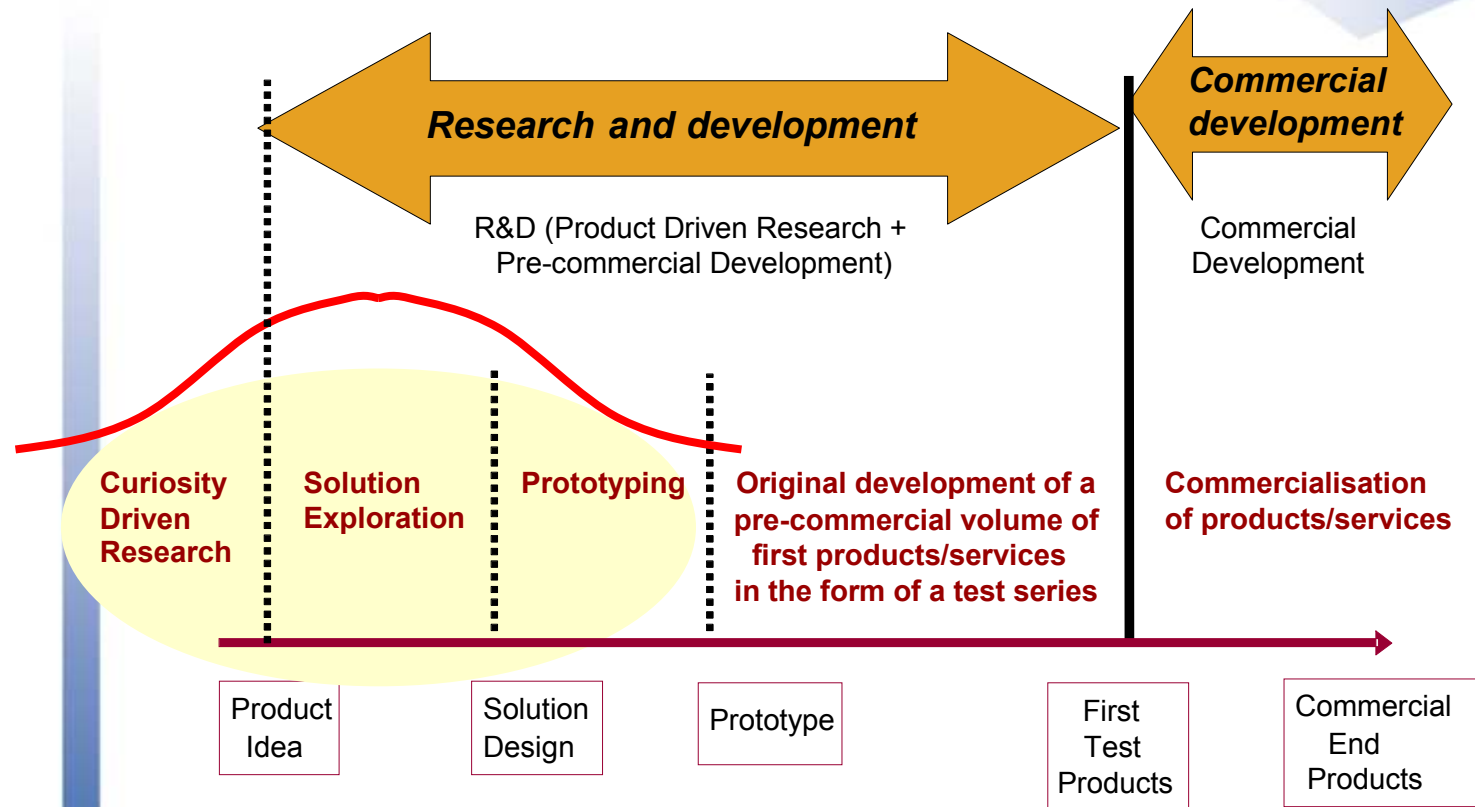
Research and development

Commercial development

R&D (Product Driven Research + Pre-commercial Development)

Commercial Development

Curiosity Driven Research

Solution Exploration

Prototyping

Original development of a pre-commercial volume of first products/services in the form of a test series

Commercialisation of products/services

Product Idea

Solution Design

Prototype

First Test Products

Commercial End Products